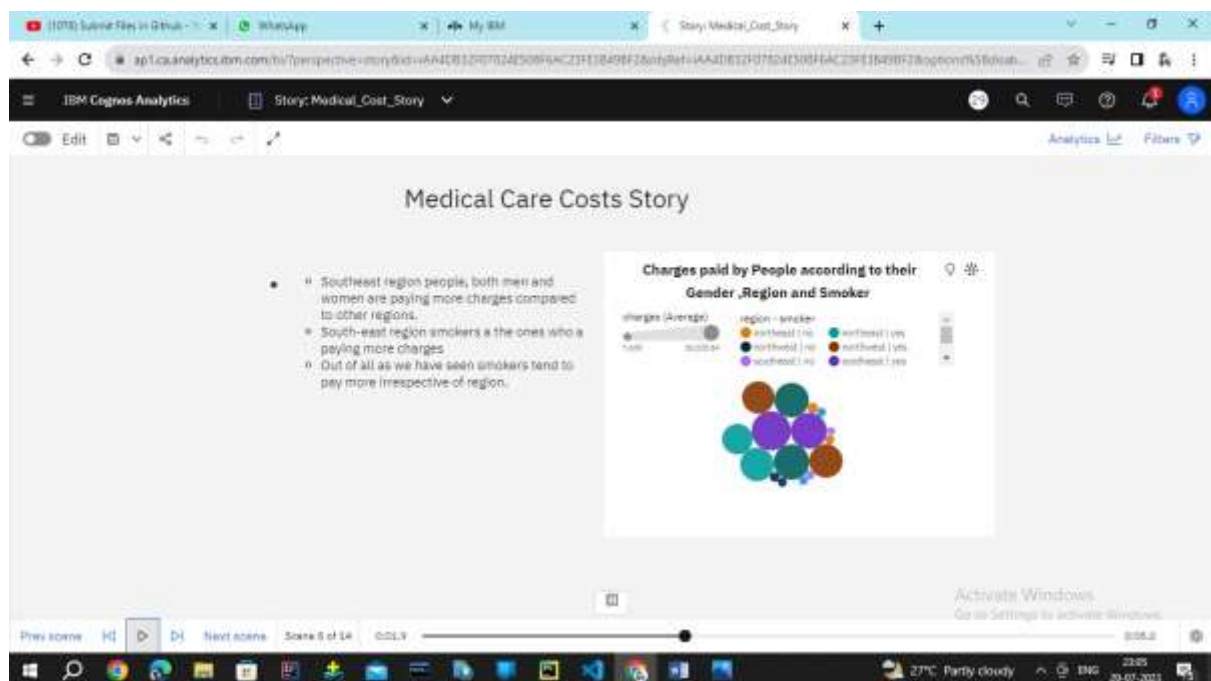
(1078) Submit Files in Github - ✕ | WhatsApp ✕ | My IBM ✕ | Story: Medical_Cost_Story ✕ | +

ap1.ca.analytics.ibm.com/bi/?perspective=story&id=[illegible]

IBM Cognos Analytics | Story: Medical_Cost_Story

Edit

Analytics Filters

Medical Care Costs Story

• Southeast region people, both men and women are paying more charges compared to other regions.
• South-east region smokers a the ones who a paying more charges
• Out of all as we have seen smokers tend to pay more irrespective of region.

Charges paid by People according to their Gender ,Region and Smoker

charges (Average)

region - smoker

northeast | no
northeast | yes
northwest | no
northwest | yes
southeast | no
southeast | yes

Activate Windows
Go to Settings to activate Windows.

Prev scene | Next scene | Scene 8 of 14 | 0:01.9 | 0:08.0

27°C Partly cloudy ENG 23:05 20-07-2023